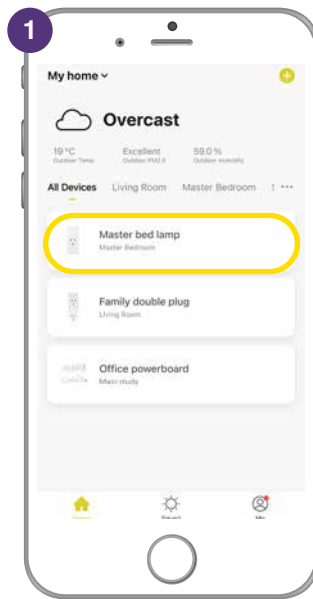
1

My home

Overcast

19 °C
Outdoor Temp

Excellent
Outdoor PM2.5

59.0 %
Outdoor Humidity

All Devices Living Room Master Bedroom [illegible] ···

Master bed lamp
Master Bedroom

Family double plug
Living Room

Office powerboard
Main study

Home

Smart

Me